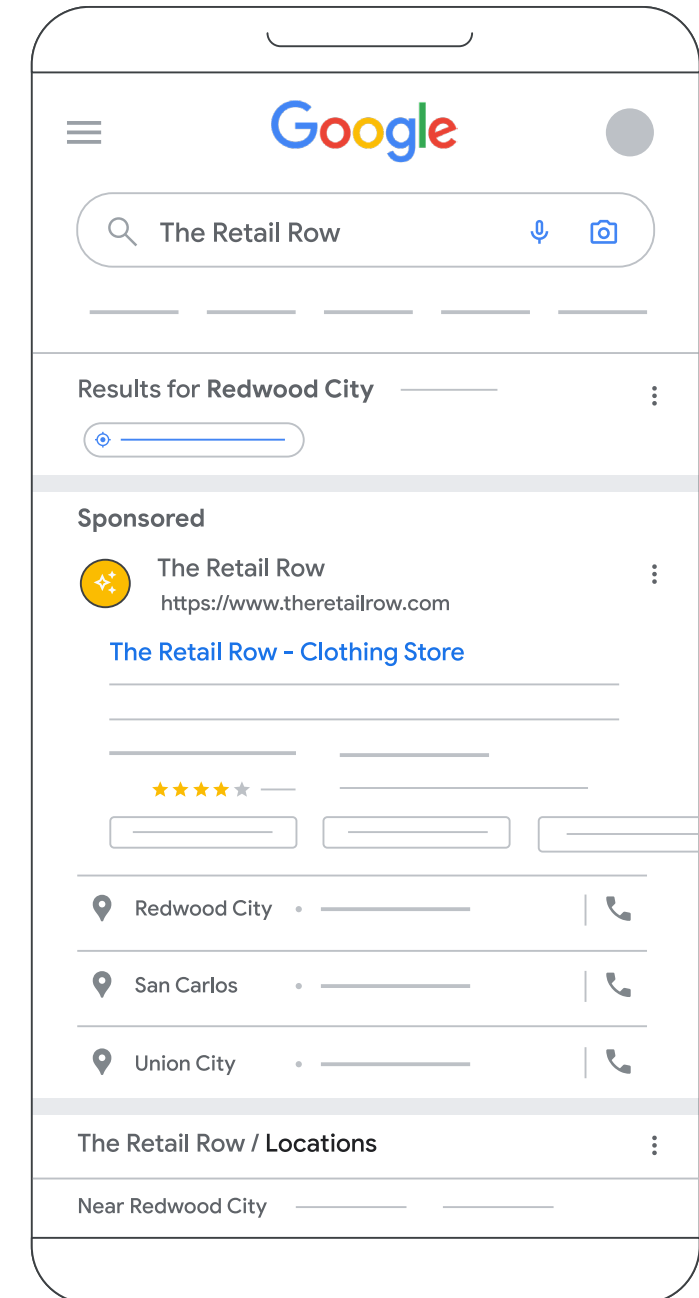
Google

The Retail Row

Results for Redwood City

Sponsored

The Retail Row
https://www.theretailrow.com

The Retail Row - Clothing Store

Redwood City •

San Carlos •

Union City •

The Retail Row / Locations

Near Redwood City